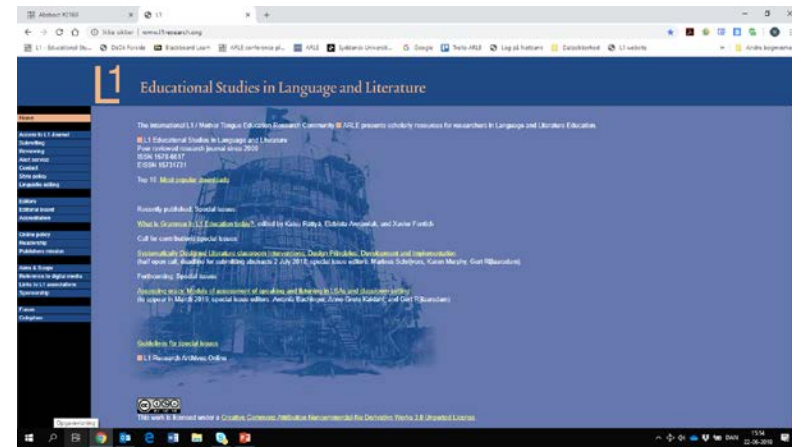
Abstract #2160 | L1

Ikke sikker | www.l1research.org

L1 - Educational St... | DoDi Forside | Blackboard Learn | ARLE conference pl... | ARLE | Syddansk Universit... | Google | Trello ARLE | Log på Netbank | Databiblioteket | L1 website | Andre bogmærker

L1

Educational Studies in Language and Literature

Home
Access to L1 Journal
Submitting
Reviewing
Alert service
Contact
Style policy
Linguistic editing

Editors
Editorial board
Accreditation

Online policy
Readership
Publishers mission

Aims & Scope
Reference to digital media
Links to L1 associations
Sponsorship

Forum
Colophon

The international L1 / Mother Tongue Education Research Community & ARLE presents scholarly resources for researchers in Language and Literature Education.

L1 Educational Studies in Language and Literature
Peer reviewed research journal since 2000
ISSN 1578-6617
E-ISSN 15731731

Top 10: Most popular downloads

Recently published: Special issues

What is Grammar in L1 Education today?, edited by Kaisa Rättyä, Ellisiv Awramiuk, and Xavier Fontich

Call for contributions special issues

Systematically Designed Literature classroom Interventions: Design Principles, Development and Implementation
(first open call, deadline for submitting abstracts 2 July 2018, special issue editors: Marloes Schrijvers, Karen Murphy, Gert Rijlaarsdam)

Forthcoming: Special issues

Assessing orace: Models of assessment of speaking and listening in L1As and classroom setting
(to appear in March 2019, special issue editors: Amanda Bachinger, Anne Grete Kaldahl, and Gert Rijlaarsdam)

Guidelines for special issues

L1 Research Archives Online

This work is licensed under a Creative Commons Attribution-Noncommercial-No Derivative Works 3.0 Unported License.

Opgavevisning

DAN 15:54 22-06-2018